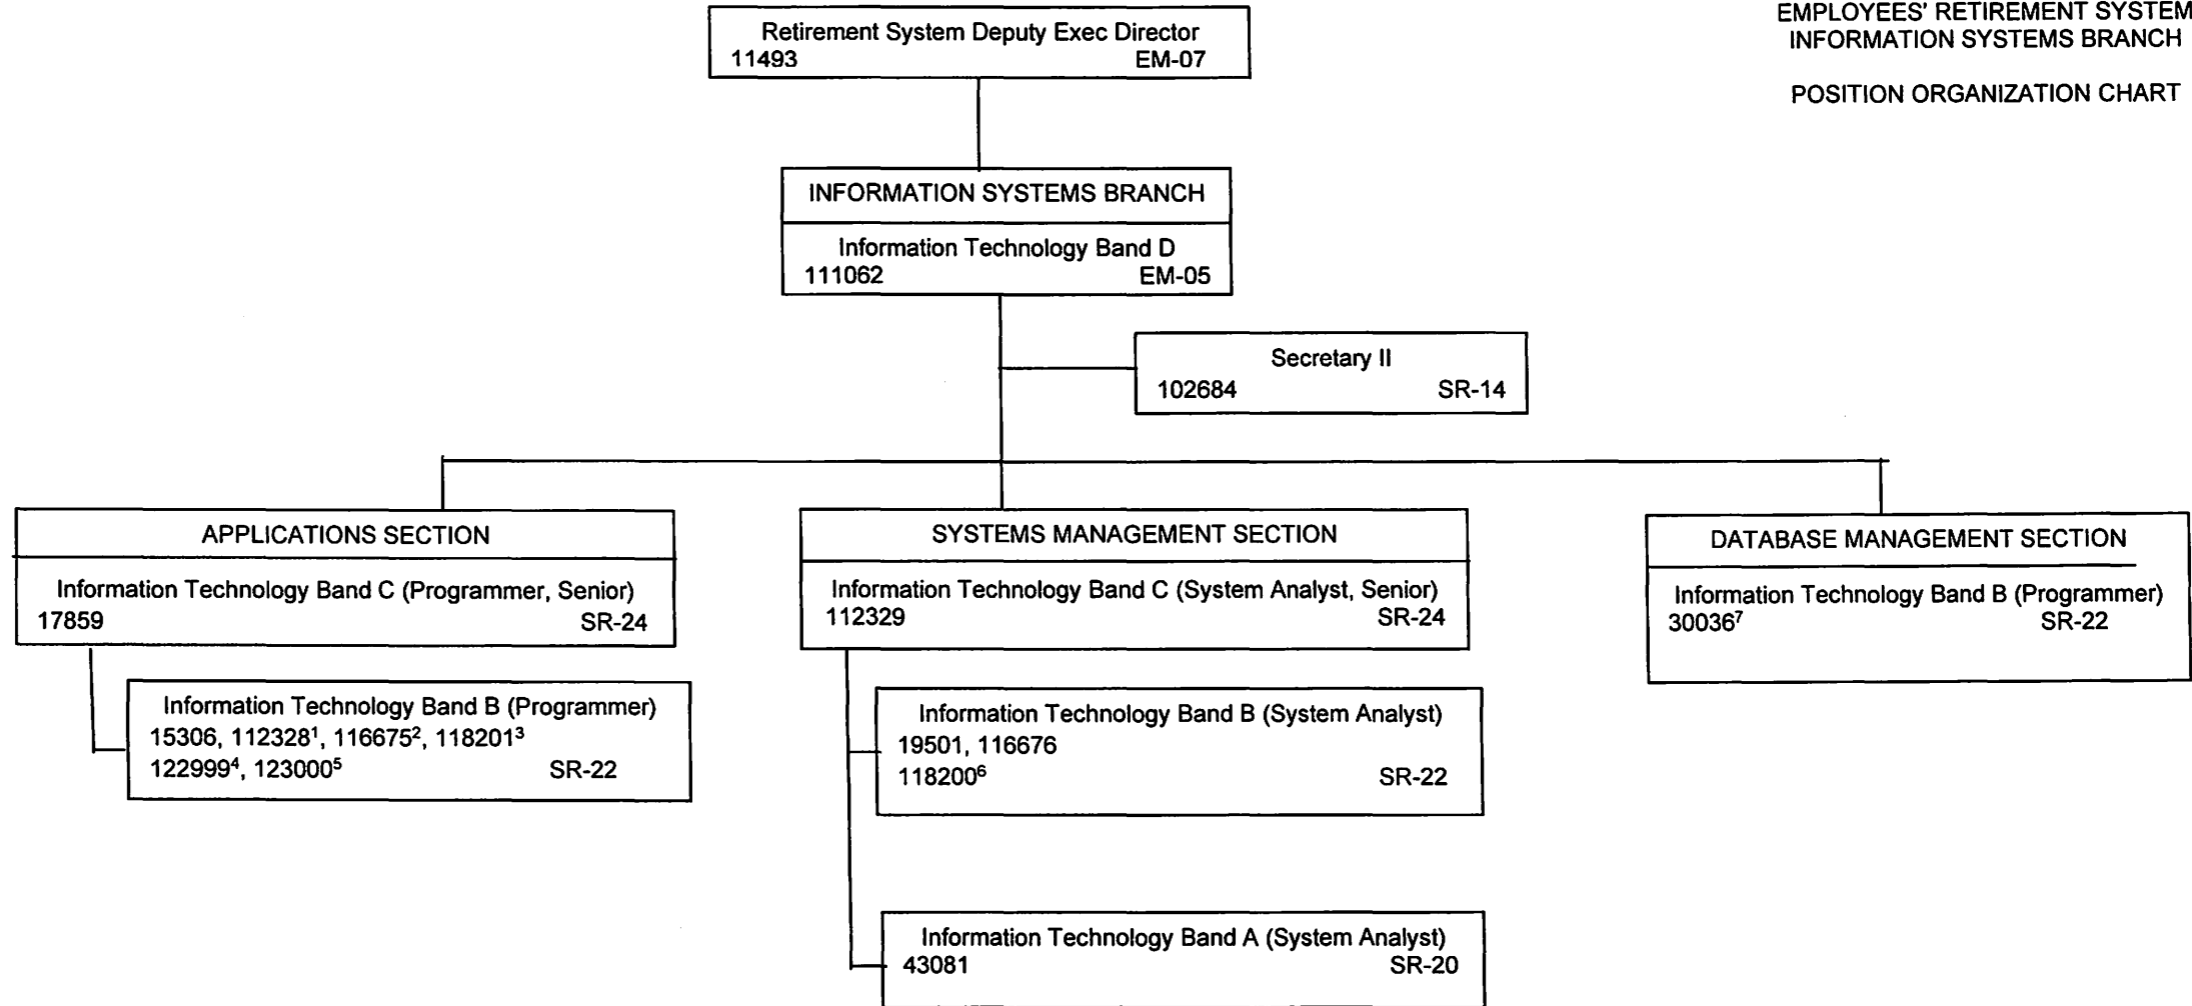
EMPLOYEES' RETIREMENT SYSTEM
INFORMATION SYSTEMS BRANCH

POSITION ORGANIZATION CHART

Retirement System Deputy Exec Director
11493 EM-07

INFORMATION SYSTEMS BRANCH

Information Technology Band D
111062 EM-05

Secretary II
102684 SR-14

APPLICATIONS SECTION

Information Technology Band C (Programmer, Senior)
17859 SR-24

Information Technology Band B (Programmer)
15306, 112328$^1$, 116675$^2$, 118201$^3$
122999$^4$, 123000$^5$ SR-22

SYSTEMS MANAGEMENT SECTION

Information Technology Band C (System Analyst, Senior)
112329 SR-24

Information Technology Band B (System Analyst)
19501, 116676
118200$^6$ SR-22

Information Technology Band A (System Analyst)
43081 SR-20

DATABASE MANAGEMENT SECTION

Information Technology Band B (Programmer)
30036$^7$ SR-22